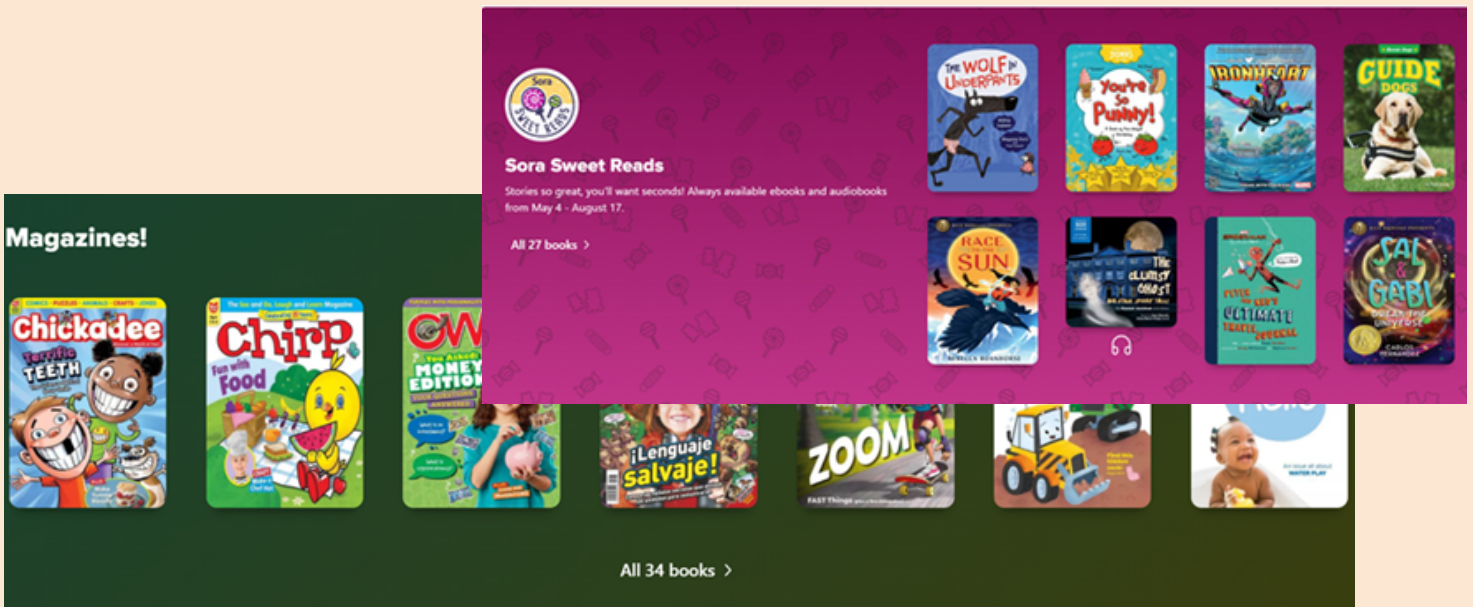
Sora
Sweet Reads

Sora Sweet Reads

Stories so great, you'll want seconds! Always available ebooks and audiobooks from May 4 - August 17.

All 27 books >

The Wolf in Underpants

You're So Punny!

Ironheart

Guide Dogs

Race to the Sun

The Clumsy Ghost

Ultimate

Sal & Gabi

Magazines!

Chickadee
Terrific Teeth

Chirp
Fun with Food

CW
Money Edition

¡Lenguaje salvaje!

Zoom

All 34 books >